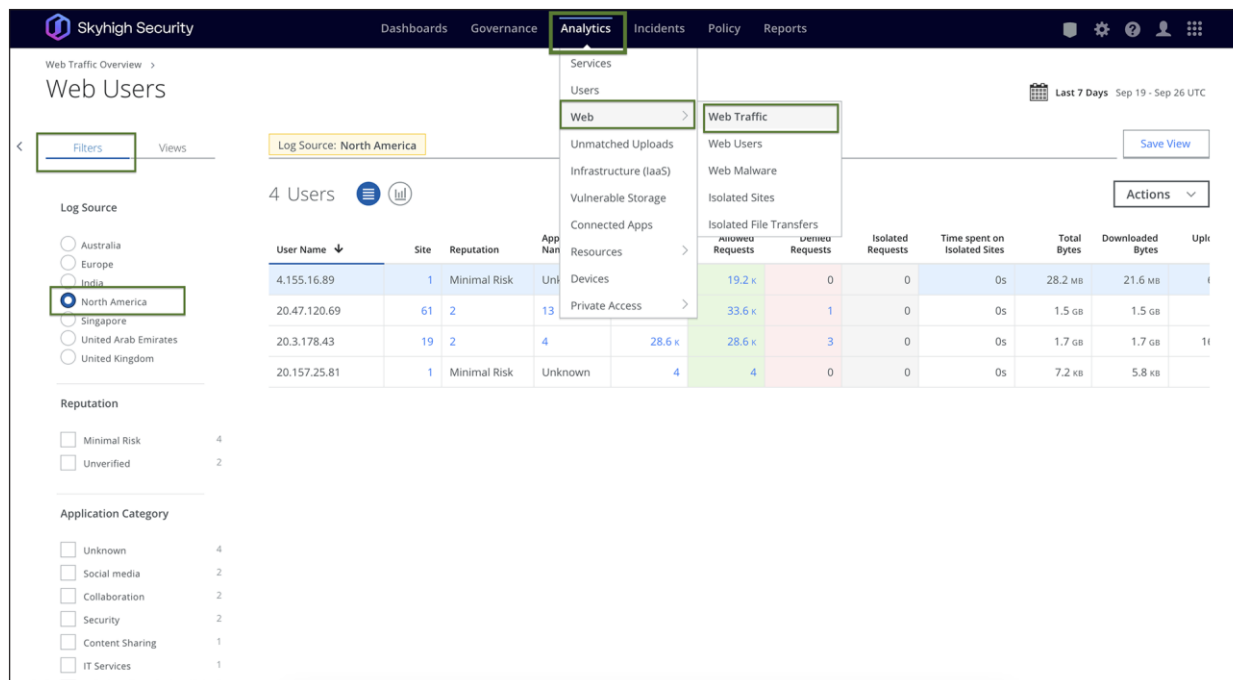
Skyhigh Security

Dashboards Governance Analytics Incidents Policy Reports

Web Traffic Overview >

Web Users

Last 7 Days Sep 19 - Sep 26 UTC

Filters Views

Log Source: North America

Save View

4 Users

Actions

Services
Users
Web
Unmatched Uploads
Infrastructure (IaaS)
Vulnerable Storage
Connected Apps
Resources
Devices
Private Access

Web Traffic
Web Users
Web Malware
Isolated Sites
Isolated File Transfers

Log Source

Australia
Europe
India
North America
Singapore
United Arab Emirates
United Kingdom

Reputation

Minimal Risk 4
Unverified 2

Application Category

Unknown 4
Social media 2
Collaboration 2
Security 2
Content Sharing 1
IT Services 1

| User Name | Site | Reputation | App Nam | | Allowed Requests | Denied Requests | Isolated Requests | Time spent on Isolated Sites | Total Bytes | Downloaded Bytes | Upl |
|---|---|---|---|---|---|---|---|---|---|---|---|
| 4.155.16.89 | 1 | Minimal Risk | Unk | | 19.2 K | 0 | 0 | 0s | 28.2 MB | 21.6 MB | |
| 20.47.120.69 | 61 | 2 | 13 | | 33.6 K | 1 | 0 | 0s | 1.5 GB | 1.5 GB | |
| 20.3.178.43 | 19 | 2 | 4 | 28.6 K | 28.6 K | 3 | 0 | 0s | 1.7 GB | 1.7 GB | 1 |
| 20.157.25.81 | 1 | Minimal Risk | Unknown | 4 | 4 | 0 | 0 | 0s | 7.2 KB | 5.8 KB | |